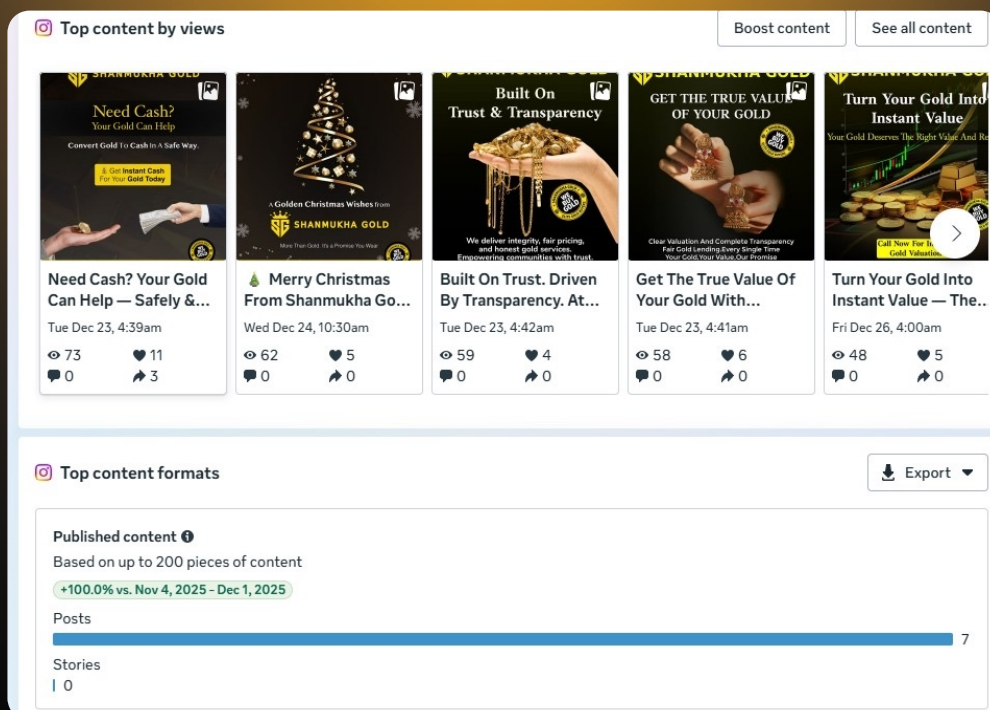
Top content by views

Boost content
See all content

SHANMUKHA GOLD
Need Cash?
Your Gold Can Help
Convert Gold To Cash In A Safe Way.
Get Instant Cash For Your Gold Today

A Golden Christmas Wishes from
SHANMUKHA GOLD
More Than Gold, It's a Promise You Wear

Built On Trust & Transparency
We deliver integrity, fair pricing, and honest gold services. Empowering communities with trust.

SHANMUKHA GOLD
GET THE TRUE VALUE OF YOUR GOLD
Clear Valuation And Complete Transparency Fair Gold Lending Every Single Time Your Gold, Your Value, Our Promise

SHANMUKHA GO
Turn Your Gold Into Instant Value
Your Gold Deserves The Right Value And Re
Call Now For In Gold Valuation

Need Cash? Your Gold Can Help — Safely &...
Tue Dec 23, 4:39am
73 11
0 3

Merry Christmas From Shanmukha Go...
Wed Dec 24, 10:30am
62 5
0 0

Built On Trust. Driven By Transparency. At...
Tue Dec 23, 4:42am
59 4
0 0

Get The True Value Of Your Gold With...
Tue Dec 23, 4:41am
58 6
0 0

Turn Your Gold Into Instant Value — The...
Fri Dec 26, 4:00am
48 5
0 0

Top content formats

Export

Published content
Based on up to 200 pieces of content
+100.0% vs. Nov 4, 2025 - Dec 1, 2025
Posts
7
Stories
0